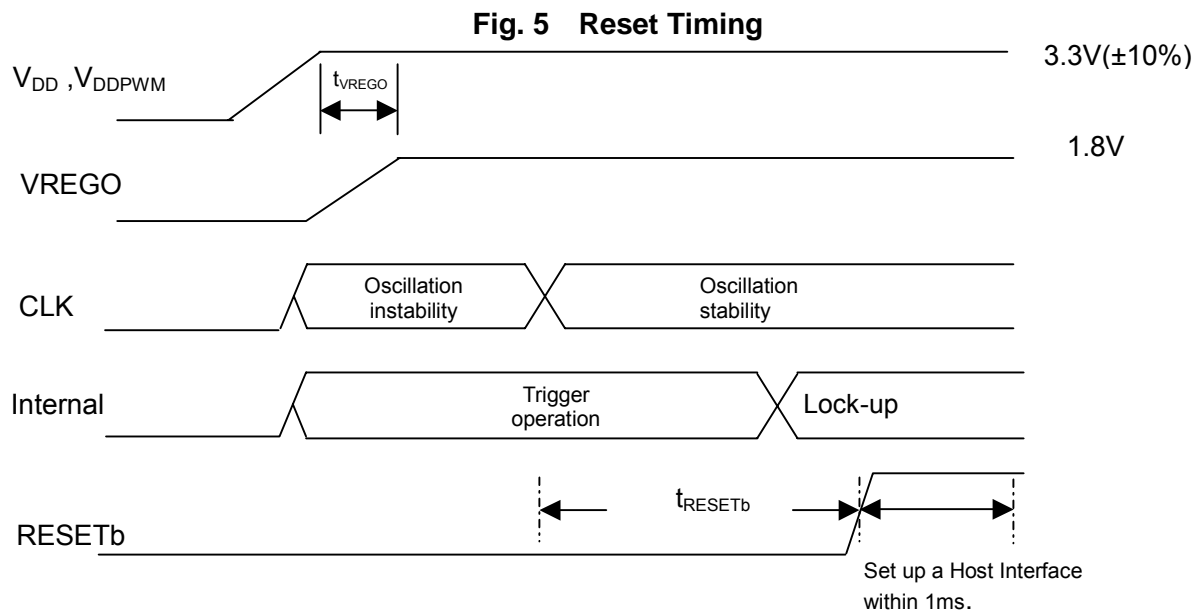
Fig. 5 Reset Timing

$V_{DD}$ ,$V_{DDPWM}$

$t_{VREGO}$

3.3V(±10%)

1.8V

VREGO

CLK

Oscillation instability

Oscillation stability

Internal

Trigger operation

Lock-up

RESETb

$t_{RESETb}$

Set up a Host Interface within 1ms.